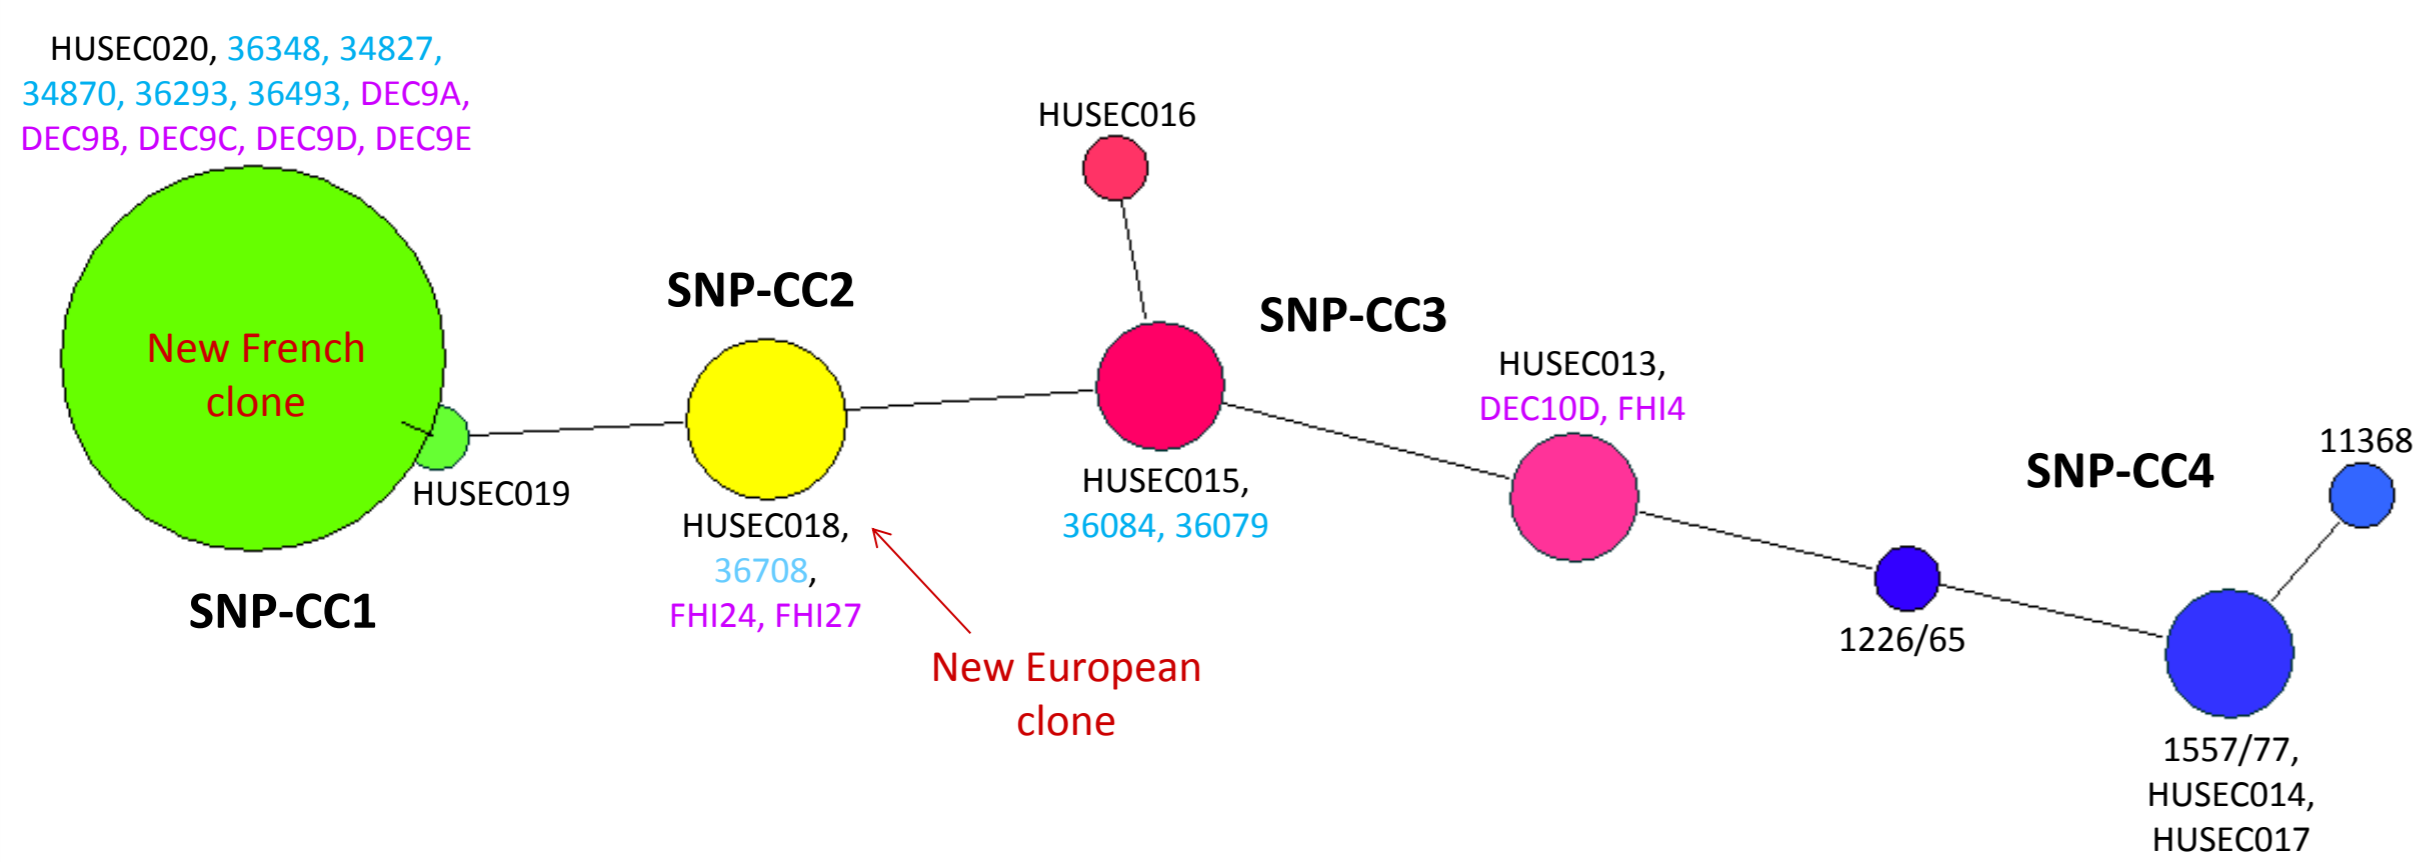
HUSEC020, 36348, 34827, 34870, 36293, 36493, DEC9A, DEC9B, DEC9C, DEC9D, DEC9E

New French clone

HUSEC019

SNP-CC1

SNP-CC2

HUSEC018, 36708, FHI24, FHI27

New European clone

HUSEC016

SNP-CC3

HUSEC015, 36084, 36079

HUSEC013, DEC10D, FHI4

SNP-CC4

11368

1226/65

1557/77, HUSEC014, HUSEC017